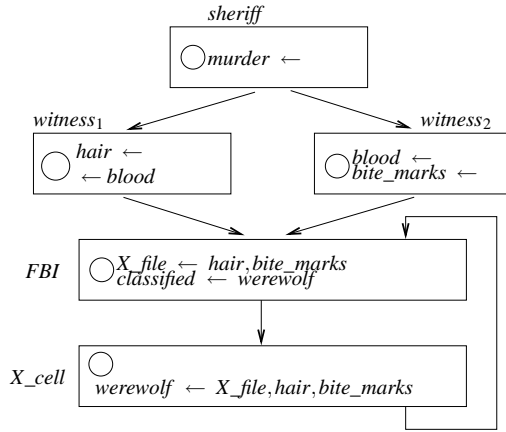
sheriff

$murder \leftarrow$

$witness_1$

$hair \leftarrow$
$\leftarrow blood$

$witness_2$

$blood \leftarrow$
$bite\_marks \leftarrow$

FBI

$X\_file \leftarrow hair, bite\_marks$
$classified \leftarrow werewolf$

X_cell

$werewolf \leftarrow X\_file, hair, bite\_marks$